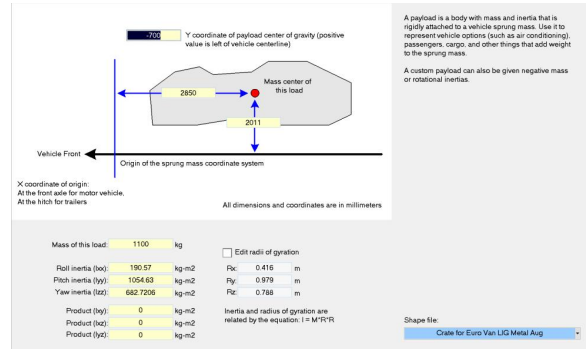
-700 Y coordinate of payload center of gravity (positive value is left of vehicle centerline)

Mass center of this load

2850

2011

Vehicle Front

Origin of the sprung mass coordinate system

X coordinate of origin:
At the front axle for motor vehicle,
At the hitch for trailers

All dimensions and coordinates are in millimeters

A payload is a body with mass and inertia that is rigidly attached to a vehicle sprung mass. Use it to represent vehicle options (such as air conditioning), passengers, cargo, and other things that add weight to the sprung mass.

A custom payload can also be given negative mass or rotational inertias.

Mass of this load: 1100 kg

Edit radii of gyration

Roll inertia (Ixx): 190.57 kg-m2
Pitch inertia (Iyy): 1054.63 kg-m2
Yaw inertia (Izz): 682.7206 kg-m2

Rx: 0.416 m
Ry: 0.979 m
Rz: 0.788 m

Product (Ixy): 0 kg-m2
Product (Ixz): 0 kg-m2
Product (Iyz): 0 kg-m2

Inertia and radius of gyration are related by the equation: I = M*R*R

Shape file:
Crate for Euro Van LIG Metal Aug